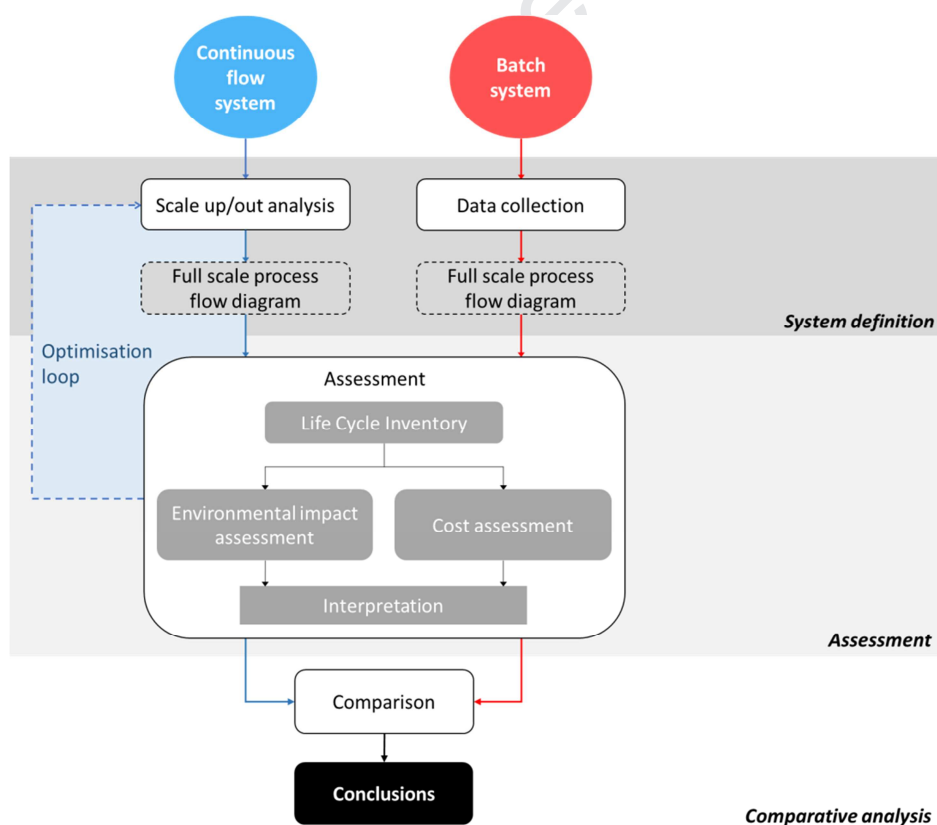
Continuous flow system

Batch system

Scale up/out analysis

Data collection

Full scale process flow diagram

Full scale process flow diagram

System definition

Optimisation loop

Assessment

Life Cycle Inventory

Environmental impact assessment

Cost assessment

Interpretation

Assessment

Comparison

Conclusions

Comparative analysis